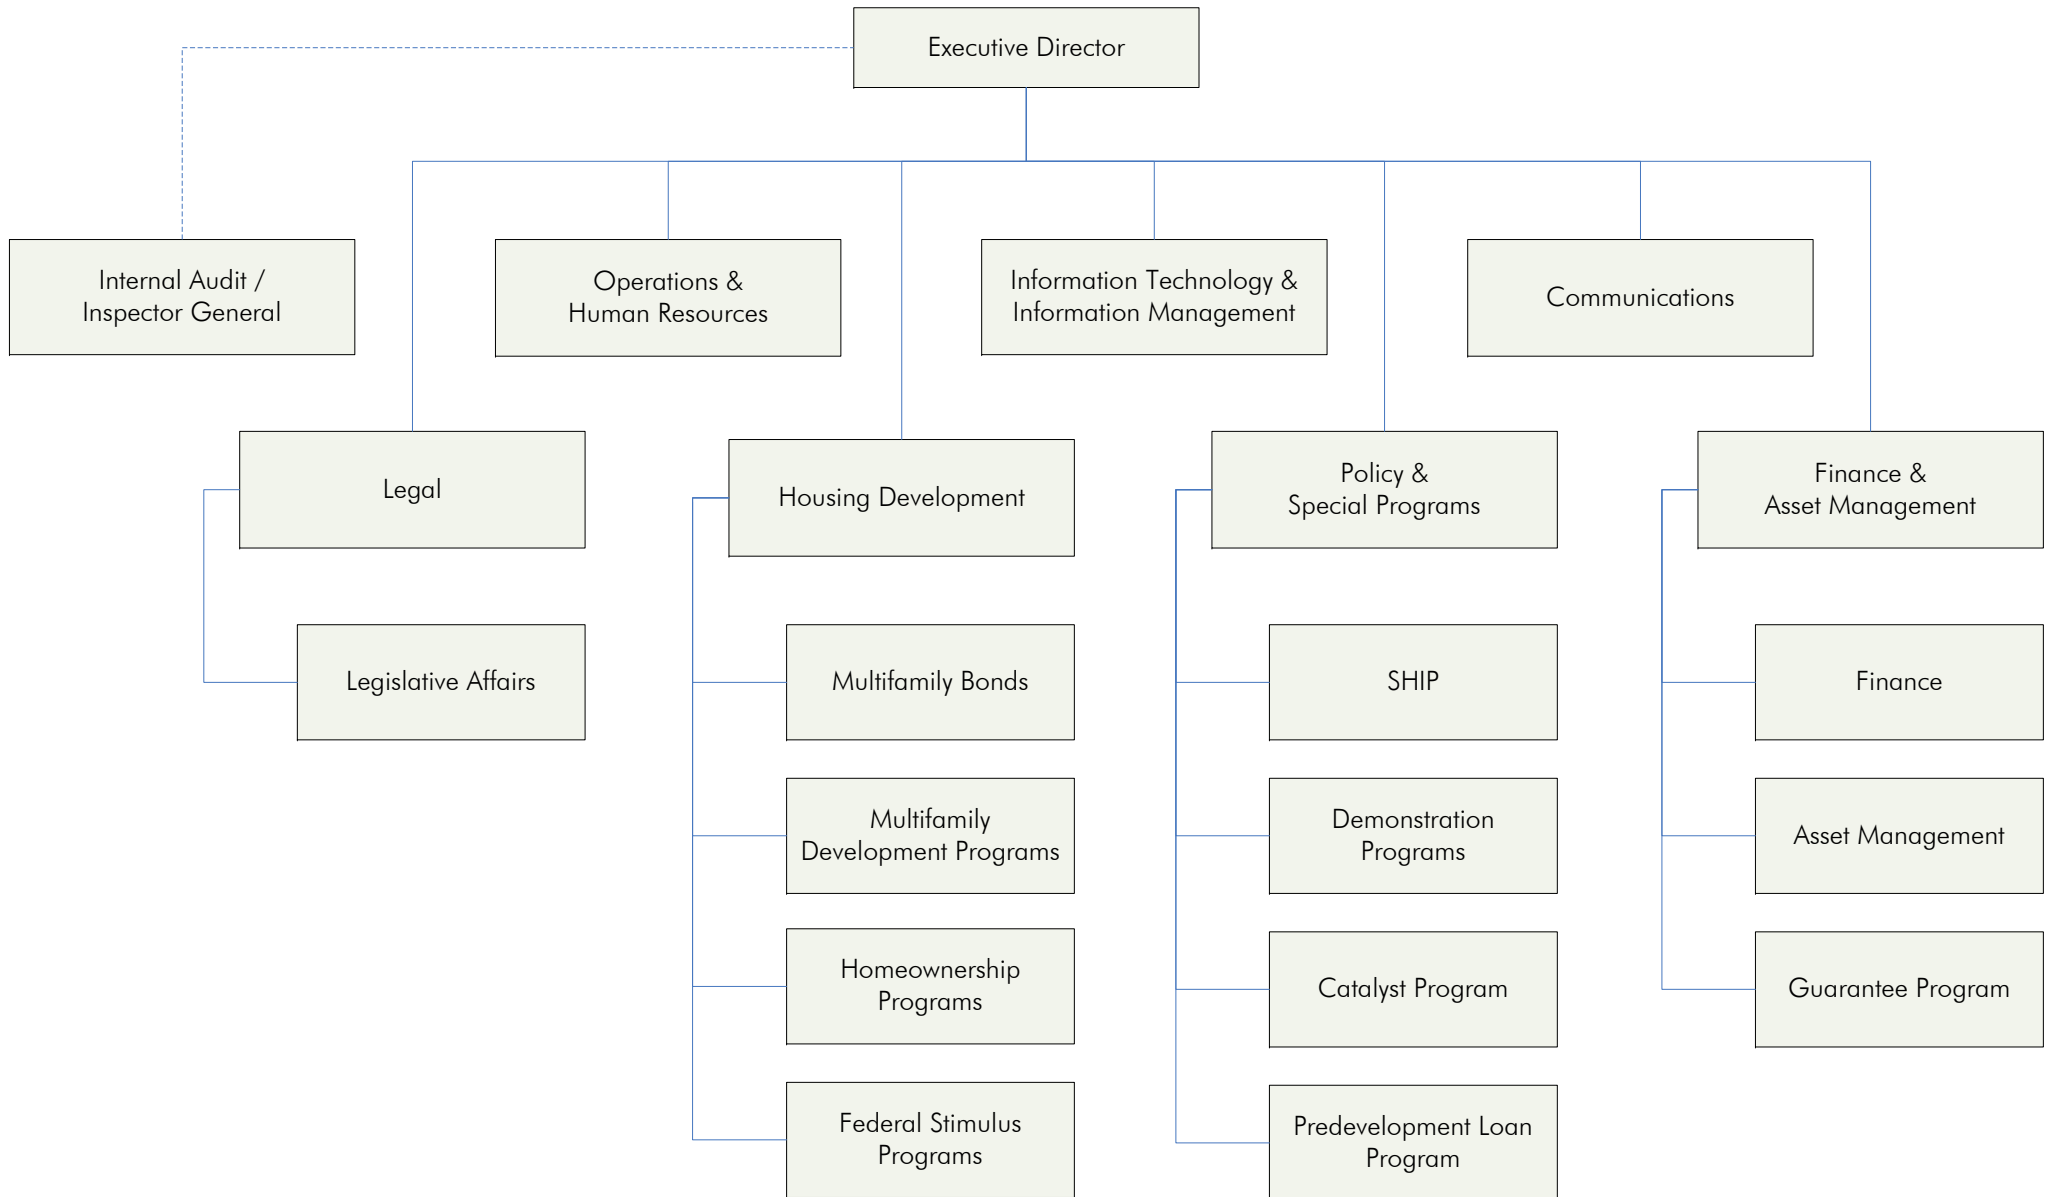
Executive Director

Internal Audit / Inspector General

Operations & Human Resources

Information Technology & Information Management

Communications

Legal

Legislative Affairs

Housing Development

Multifamily Bonds

Multifamily Development Programs

Homeownership Programs

Federal Stimulus Programs

Policy & Special Programs

SHIP

Demonstration Programs

Catalyst Program

Predevelopment Loan Program

Finance & Asset Management

Finance

Asset Management

Guarantee Program